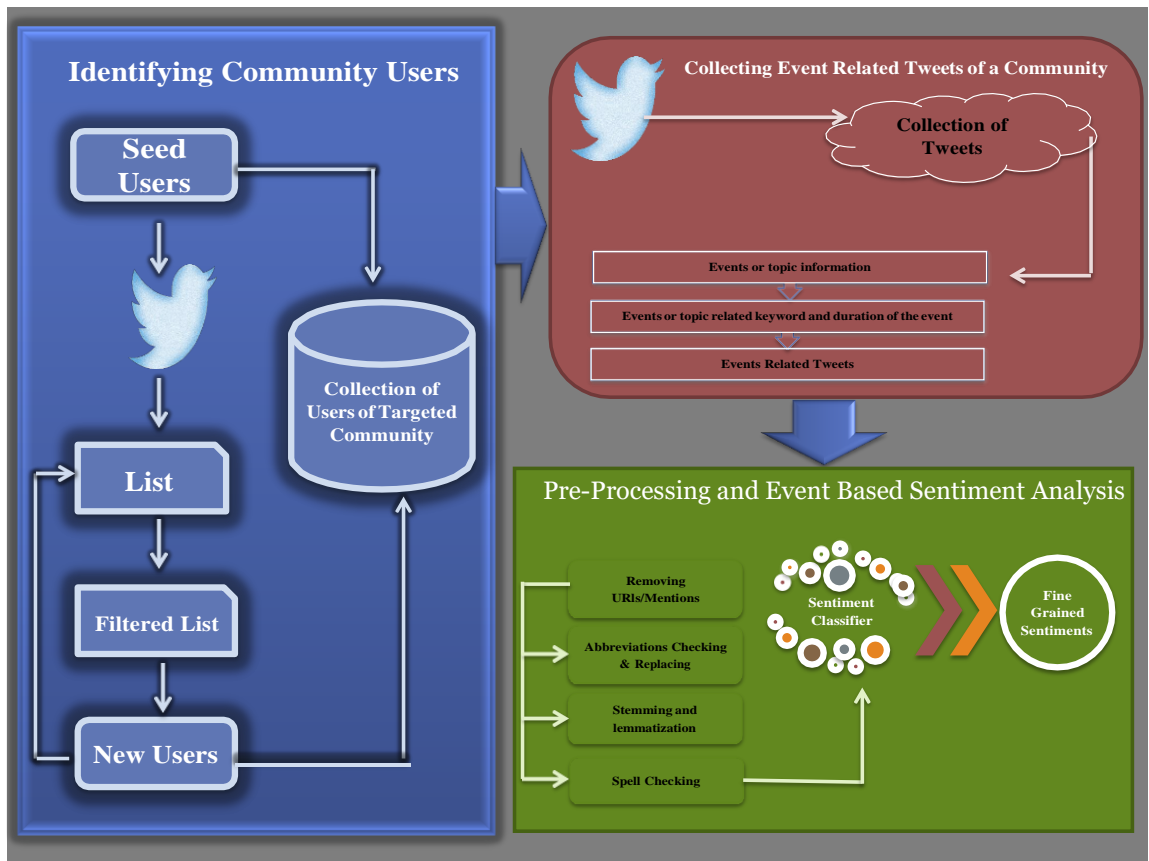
Identifying Community Users

Seed Users

Collection of Users of Targeted Community

List

Filtered List

New Users

Collecting Event Related Tweets of a Community

Collection of Tweets

Events or topic information

Events or topic related keyword and duration of the event

Events Related Tweets

Pre-Processing and Event Based Sentiment Analysis

Removing URIs/Mentions

Abbreviations Checking & Replacing

Stemming and lemmatization

Spell Checking

Sentiment Classifier

Fine Grained Sentiments